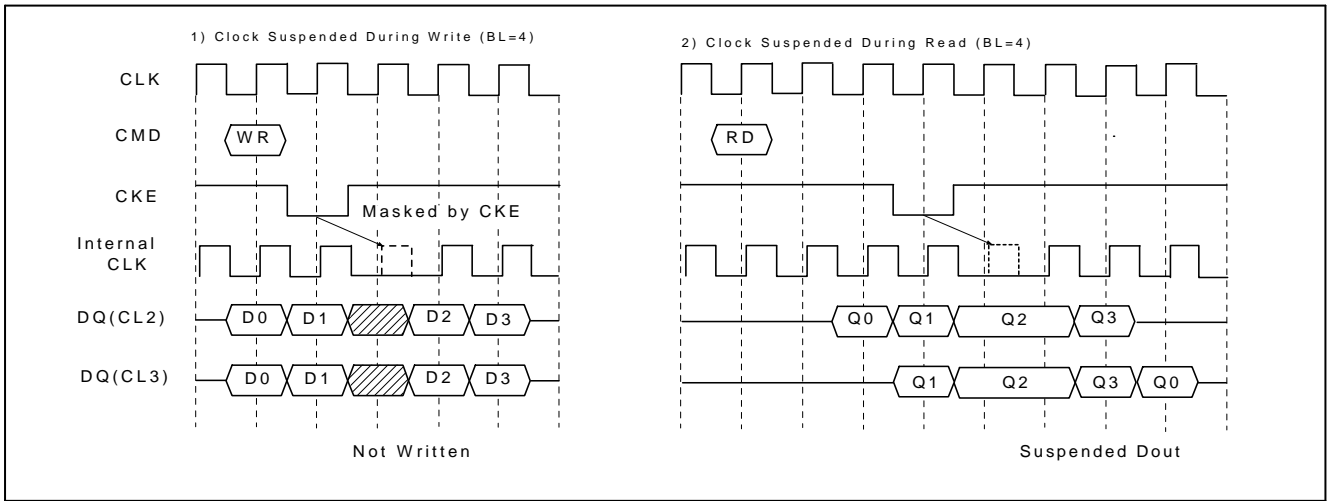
1) Clock Suspended During Write (BL=4)

2) Clock Suspended During Read (BL=4)

CLK

CMD

WR

RD

CKE

Masked by CKE

Internal CLK

DQ(CL2)

D0 D1 D2 D3

Q0 Q1 Q2 Q3

DQ(CL3)

D0 D1 D2 D3

Q1 Q2 Q3 Q0

Not Written

Suspended Dout